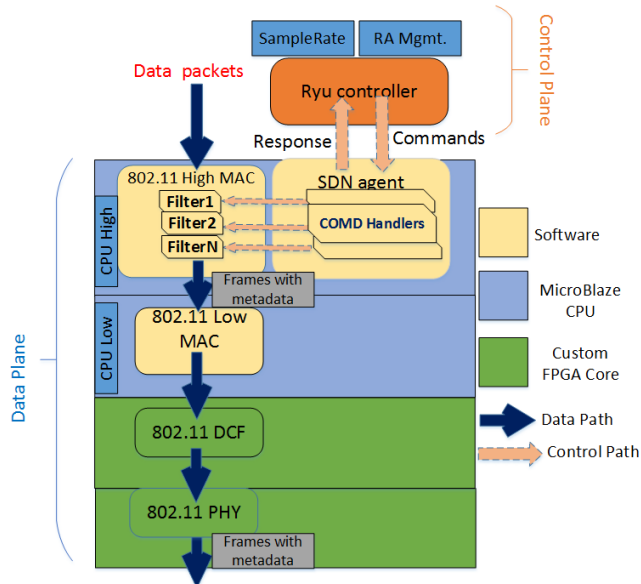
SampleRate
RA Mgmt.
Control Plane
Data packets
Ryu controller
Response
Commands
802.11 High MAC
SDN agent
Filter1
Filter2
FilterN
COMD Handlers
CPU High
Software
Frames with metadata
MicroBlaze CPU
CPU Low
802.11 Low MAC
Custom FPGA Core
Data Plane
Data Path
802.11 DCF
Control Path
802.11 PHY
Frames with metadata